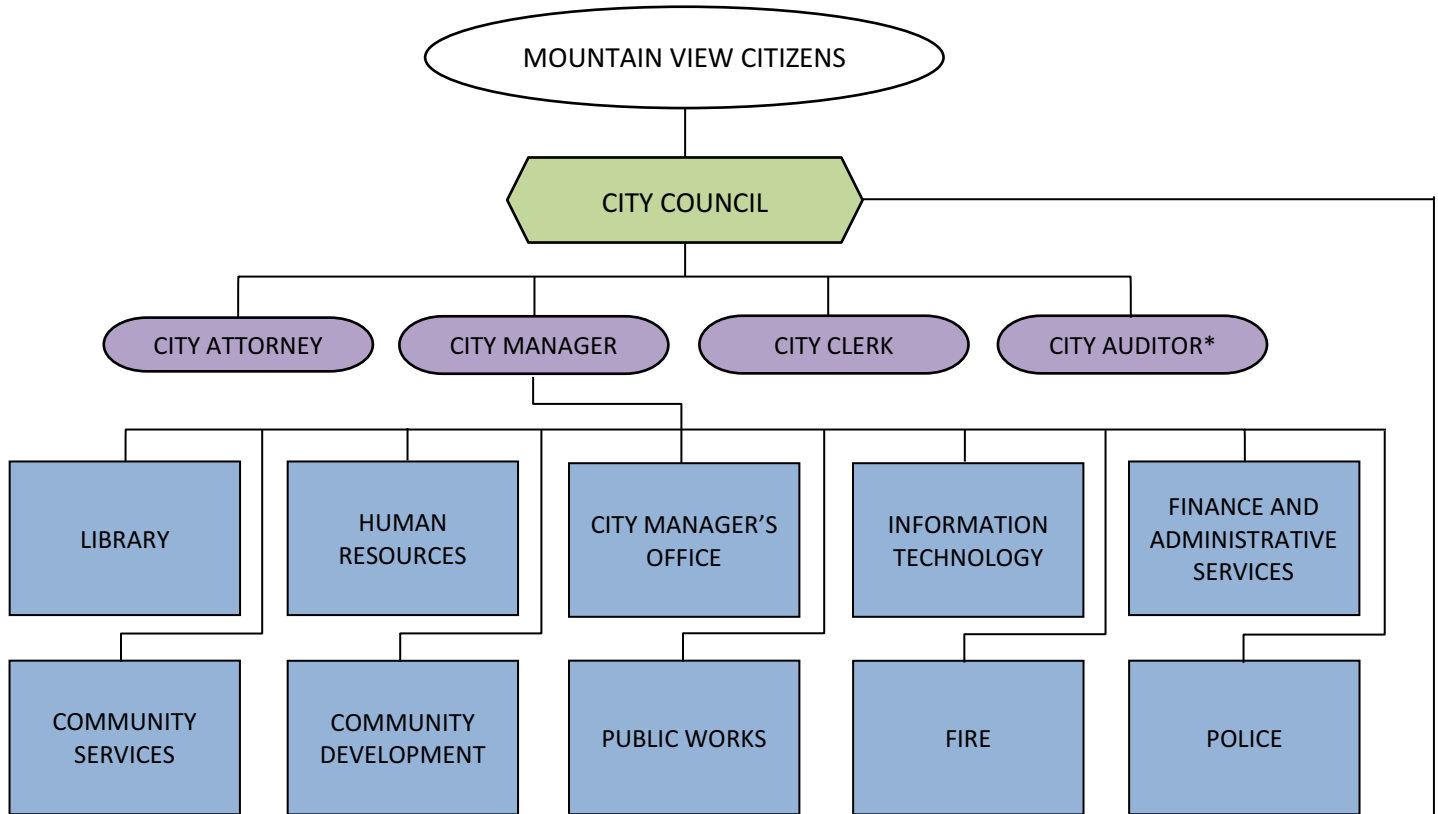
MOUNTAIN VIEW CITIZENS

CITY COUNCIL

CITY ATTORNEY

CITY MANAGER

CITY CLERK

CITY AUDITOR*

LIBRARY

HUMAN RESOURCES

CITY MANAGER'S OFFICE

INFORMATION TECHNOLOGY

FINANCE AND ADMINISTRATIVE SERVICES

COMMUNITY SERVICES

COMMUNITY DEVELOPMENT

PUBLIC WORKS

FIRE

POLICE